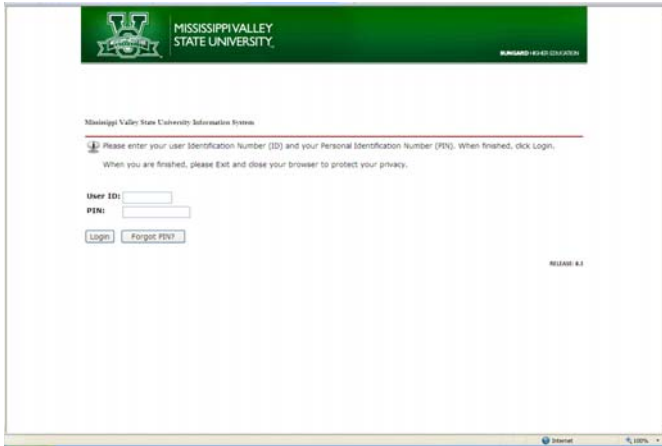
MISSISSIPPI VALLEY STATE UNIVERSITY

SUNGARD HIGHER EDUCATION

Mississippi Valley State University Information System

Please enter your user Identification Number (ID) and your Personal Identification Number (PIN). When finished, click Login.

When you are finished, please Exit and close your browser to protect your privacy.

User ID:
PIN:

Login Forgot PIN?

RELEASE: 8.3

Internet 100%